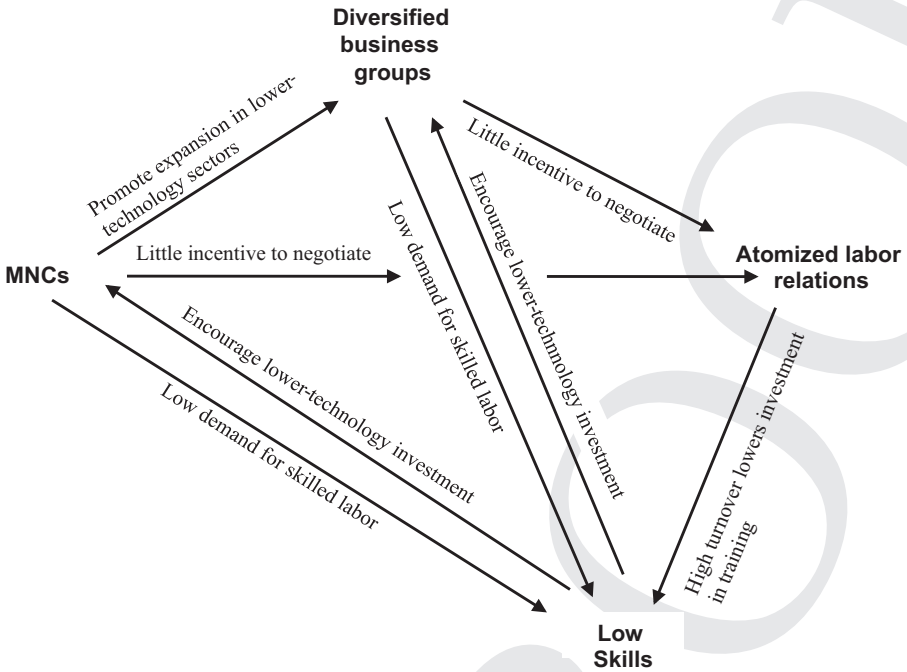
Diversified business groups

Promote expansion in lower-technology sectors

Little incentive to negotiate

Low demand for skilled labor

Encourage lower-technology investment

MNCs

Little incentive to negotiate

Atomized labor relations

Encourage lower-technology investment

Low demand for skilled labor

High turnover lowers investment in training

Low Skills